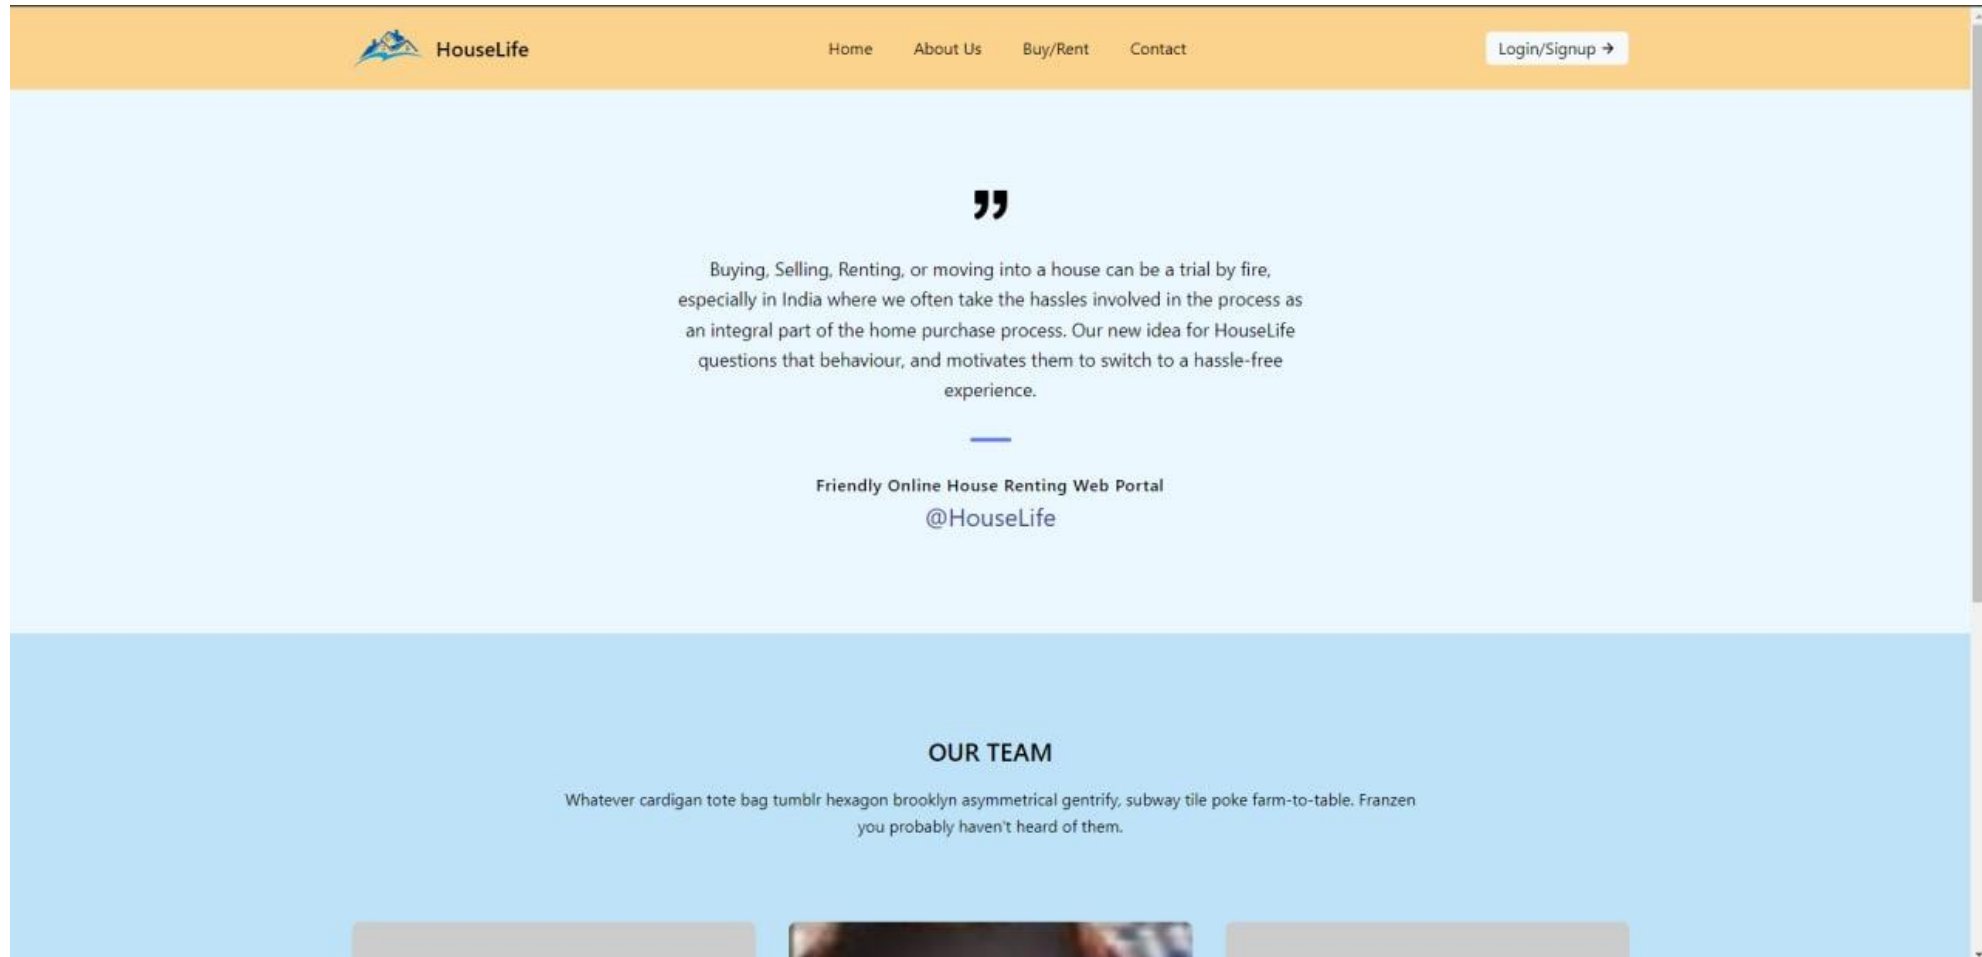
HouseLife

Home About Us Buy/Rent Contact

Login/Signup →

”

Buying, Selling, Renting, or moving into a house can be a trial by fire, especially in India where we often take the hassles involved in the process as an integral part of the home purchase process. Our new idea for HouseLife questions that behaviour, and motivates them to switch to a hassle-free experience.

Friendly Online House Renting Web Portal
@HouseLife

OUR TEAM

Whatever cardigan tote bag tumblr hexagon brooklyn asymmetrical gentrify, subway tile poke farm-to-table. Franzen you probably haven't heard of them.